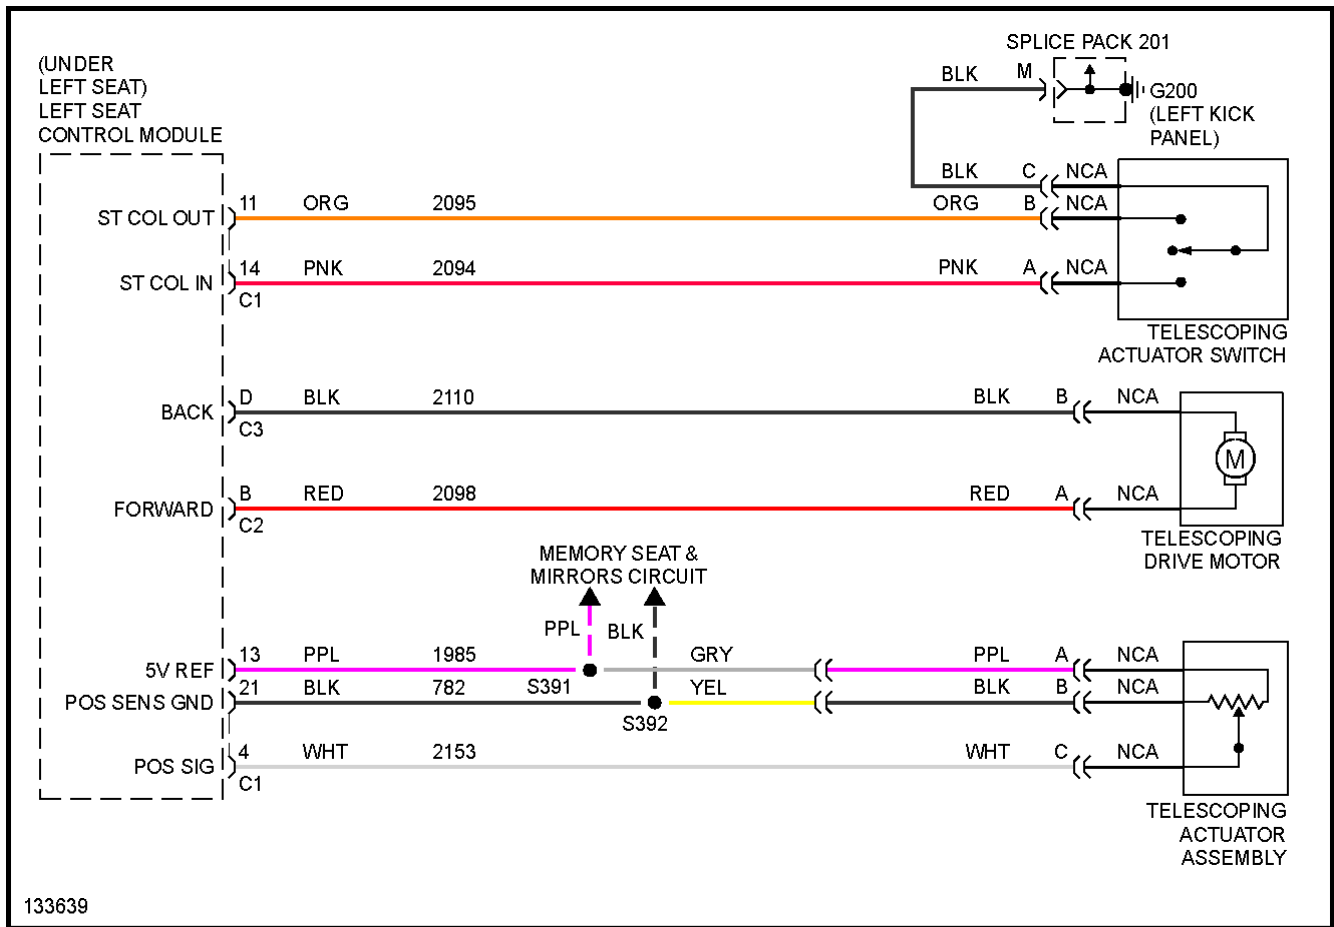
SPLICE PACK 201

BLK M G200 (LEFT KICK PANEL)

(UNDER LEFT SEAT) LEFT SEAT CONTROL MODULE

BLK C NCA

ST COL OUT 11 ORG 2095 ORG B NCA

ST COL IN 14 C1 PNK 2094 PNK A NCA

TELESCOPING ACTUATOR SWITCH

BACK D C3 BLK 2110 BLK B NCA

M

FORWARD B C2 RED 2098 RED A NCA

TELESCOPING DRIVE MOTOR

MEMORY SEAT & MIRRORS CIRCUIT

PPL BLK

5V REF 13 PPL 1985 S391 GRY PPL A NCA

POS SENS GND 21 BLK 782 S392 YEL BLK B NCA

POS SIG 4 C1 WHT 2153 WHT C NCA

TELESCOPING ACTUATOR ASSEMBLY

133639